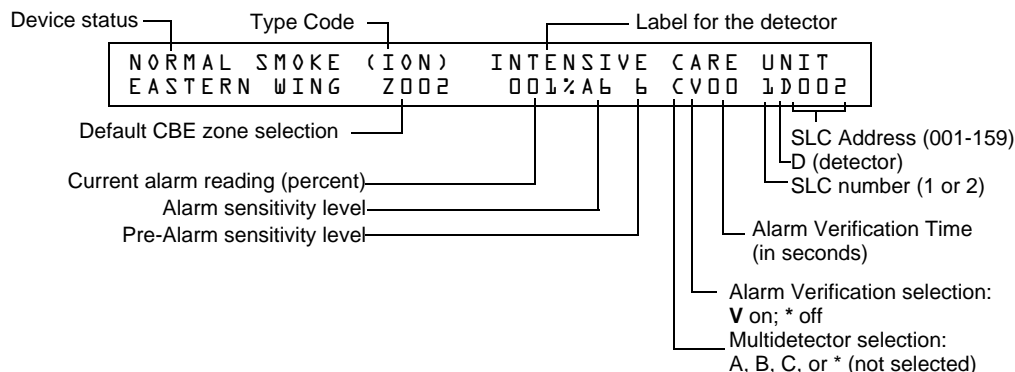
Device status
Type Code
Label for the detector

NORMAL SMOKE (ION) INTENSIVE CARE UNIT
EASTERN WING Z002 001%A6 6 CV00 1D002

Default CBE zone selection
SLC Address (001-159)
D (detector)
SLC number (1 or 2)
Current alarm reading (percent)
Alarm sensitivity level
Pre-Alarm sensitivity level
Alarm Verification Time (in seconds)
Alarm Verification selection: **V** on; ***** off
Multidetector selection: A, B, C, or * (not selected)